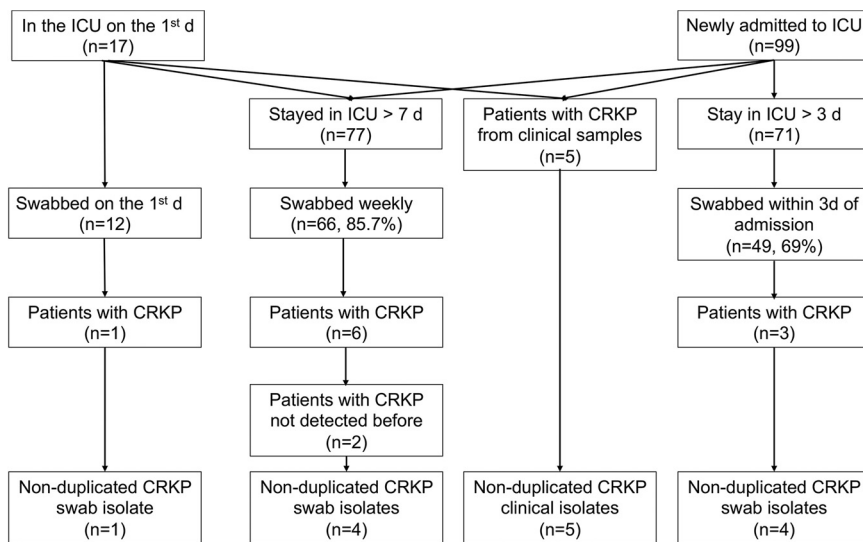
In the ICU on the 1$^{st}$ d (n=17)

Newly admitted to ICU (n=99)

Stayed in ICU > 7 d (n=77)

Patients with CRKP from clinical samples (n=5)

Stay in ICU > 3 d (n=71)

Swabbed on the 1$^{st}$ d (n=12)

Swabbed weekly (n=66, 85.7%)

Swabbed within 3d of admission (n=49, 69%)

Patients with CRKP (n=1)

Patients with CRKP (n=6)

Patients with CRKP (n=3)

Patients with CRKP not detected before (n=2)

Non-duplicated CRKP swab isolate (n=1)

Non-duplicated CRKP swab isolates (n=4)

Non-duplicated CRKP clinical isolates (n=5)

Non-duplicated CRKP swab isolates (n=4)